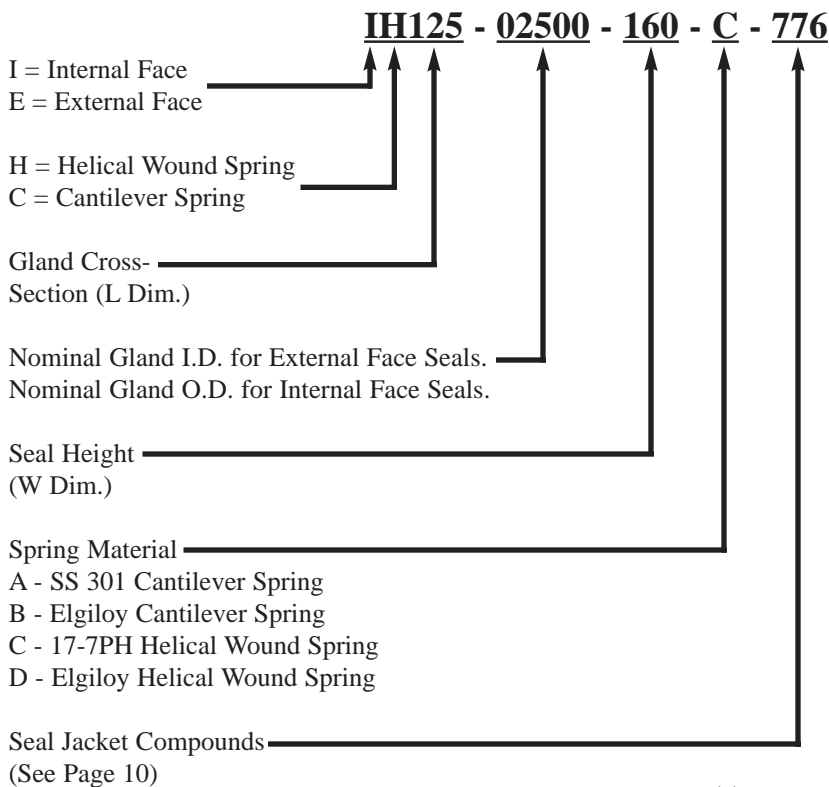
**IH125 - 02500 - 160 - C - 776**

I = Internal Face
E = External Face

H = Helical Wound Spring
C = Cantilever Spring

Gland Cross-Section (L Dim.)

Nominal Gland I.D. for External Face Seals.
Nominal Gland O.D. for Internal Face Seals.

Seal Height (W Dim.)

Spring Material
A - SS 301 Cantilever Spring
B - Elgiloy Cantilever Spring
C - 17-7PH Helical Wound Spring
D - Elgiloy Helical Wound Spring

Seal Jacket Compounds
(See Page 10)